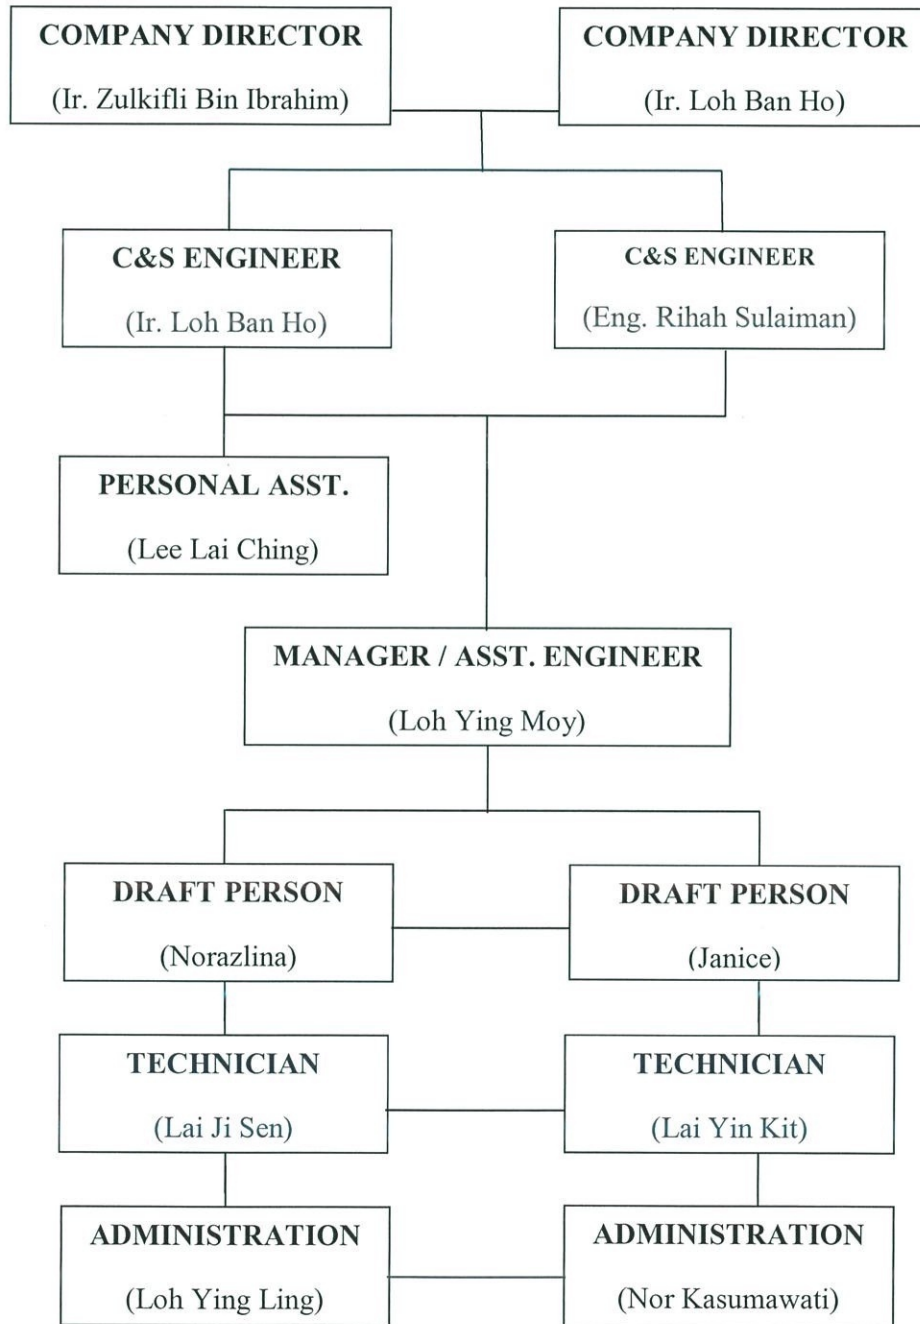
COMPANY DIRECTOR

(Ir. Zulkifli Bin Ibrahim)

COMPANY DIRECTOR

(Ir. Loh Ban Ho)

C&S ENGINEER

(Ir. Loh Ban Ho)

C&S ENGINEER

(Eng. Rihah Sulaiman)

PERSONAL ASST.

(Lee Lai Ching)

MANAGER / ASST. ENGINEER

(Loh Ying Moy)

DRAFT PERSON

(Norazlina)

DRAFT PERSON

(Janice)

TECHNICIAN

(Lai Ji Sen)

TECHNICIAN

(Lai Yin Kit)

ADMINISTRATION

(Loh Ying Ling)

ADMINISTRATION

(Nor Kasumawati)